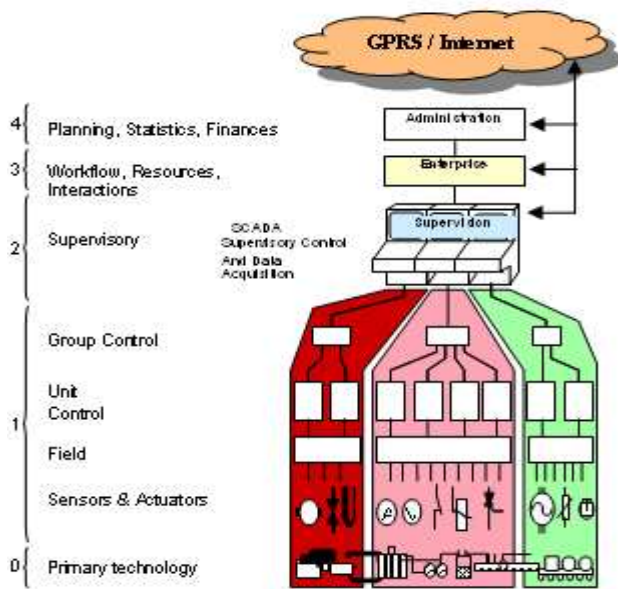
GPRS / Internet

4 Planning, Statistics, Finances

3 Workflow, Resources, Interactions

2 Supervisory

1 Group Control

Unit Control

Field

Sensors & Actuators

0 Primary technology

Administration

Enterprise

Supervision

SCADA
Supervisory Control
And Data
Acquisition